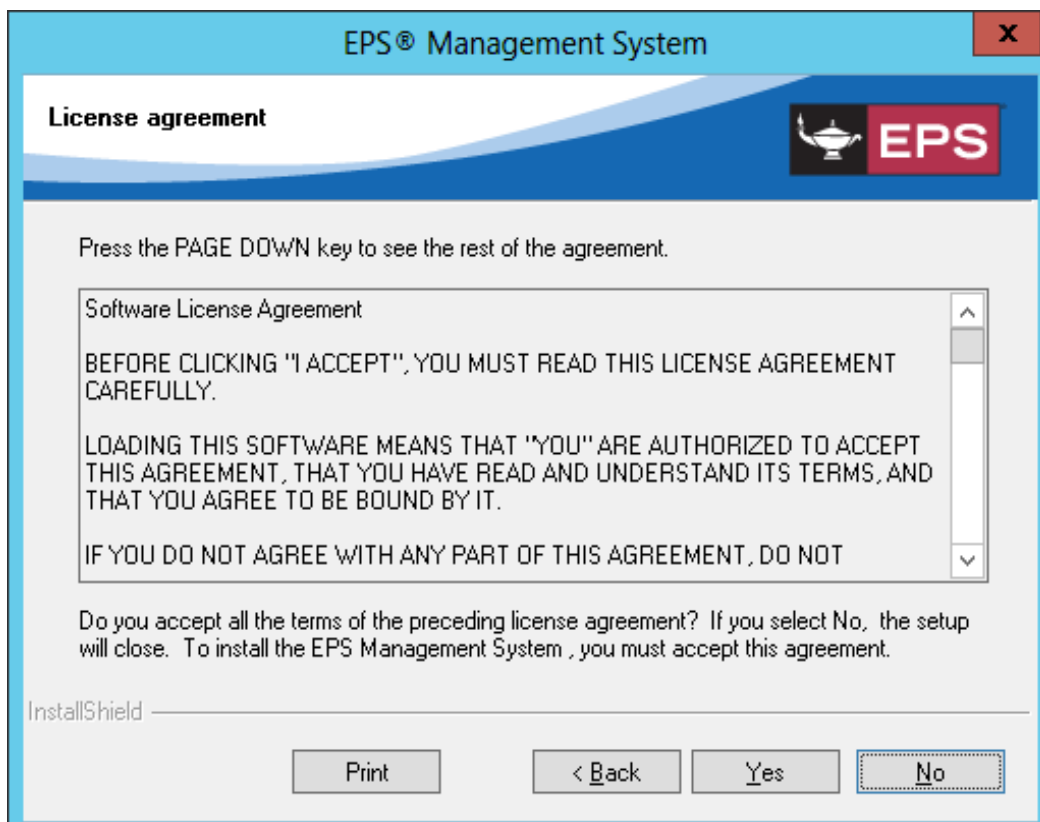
EPS® Management System

x

License agreement

EPS

Press the PAGE DOWN key to see the rest of the agreement.

Software License Agreement

BEFORE CLICKING "I ACCEPT", YOU MUST READ THIS LICENSE AGREEMENT CAREFULLY.

LOADING THIS SOFTWARE MEANS THAT "YOU" ARE AUTHORIZED TO ACCEPT THIS AGREEMENT, THAT YOU HAVE READ AND UNDERSTAND ITS TERMS, AND THAT YOU AGREE TO BE BOUND BY IT.

IF YOU DO NOT AGREE WITH ANY PART OF THIS AGREEMENT, DO NOT

Do you accept all the terms of the preceding license agreement? If you select No, the setup will close. To install the EPS Management System , you must accept this agreement.

InstallShield

Print

< Back

Yes

No